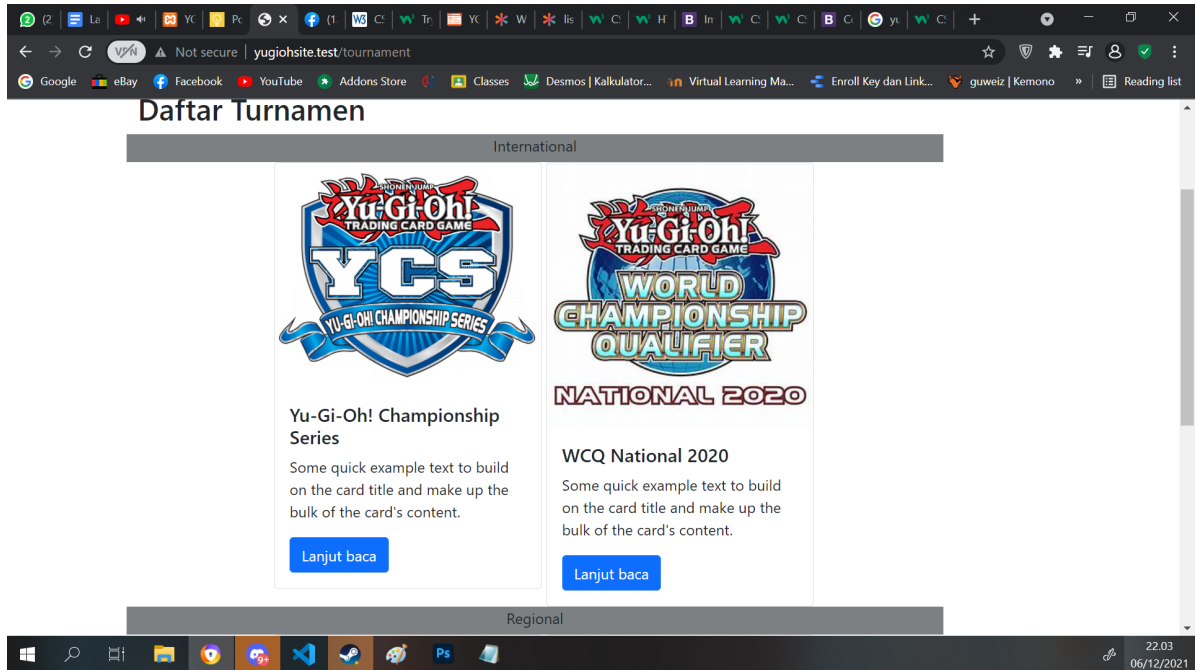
(2 La YC Pc (1 C: Tr YC W lis C: H In C: C: Co yu C:

Not secure | yugiohsite.test/tournament

Google eBay Facebook YouTube Addons Store Classes Desmos | Kalkulator... Virtual Learning Ma... Enroll Key dan Link... guweiz | Kemono » Reading list

Daftar Turnamen

International

SHONEN JUMP
Yu-Gi-Oh!
TRADING CARD GAME
YCS
YU-GI-OH! CHAMPIONSHIP SERIES

Yu-Gi-Oh! Championship Series

Some quick example text to build on the card title and make up the bulk of the card's content.

Lanjut baca

SHONEN JUMP
Yu-Gi-Oh!
TRADING CARD GAME
WORLD CHAMPIONSHIP QUALIFIER
NATIONAL 2020

WCQ National 2020

Some quick example text to build on the card title and make up the bulk of the card's content.

Lanjut baca

Regional

9+ Ps

22.03
06/12/2021